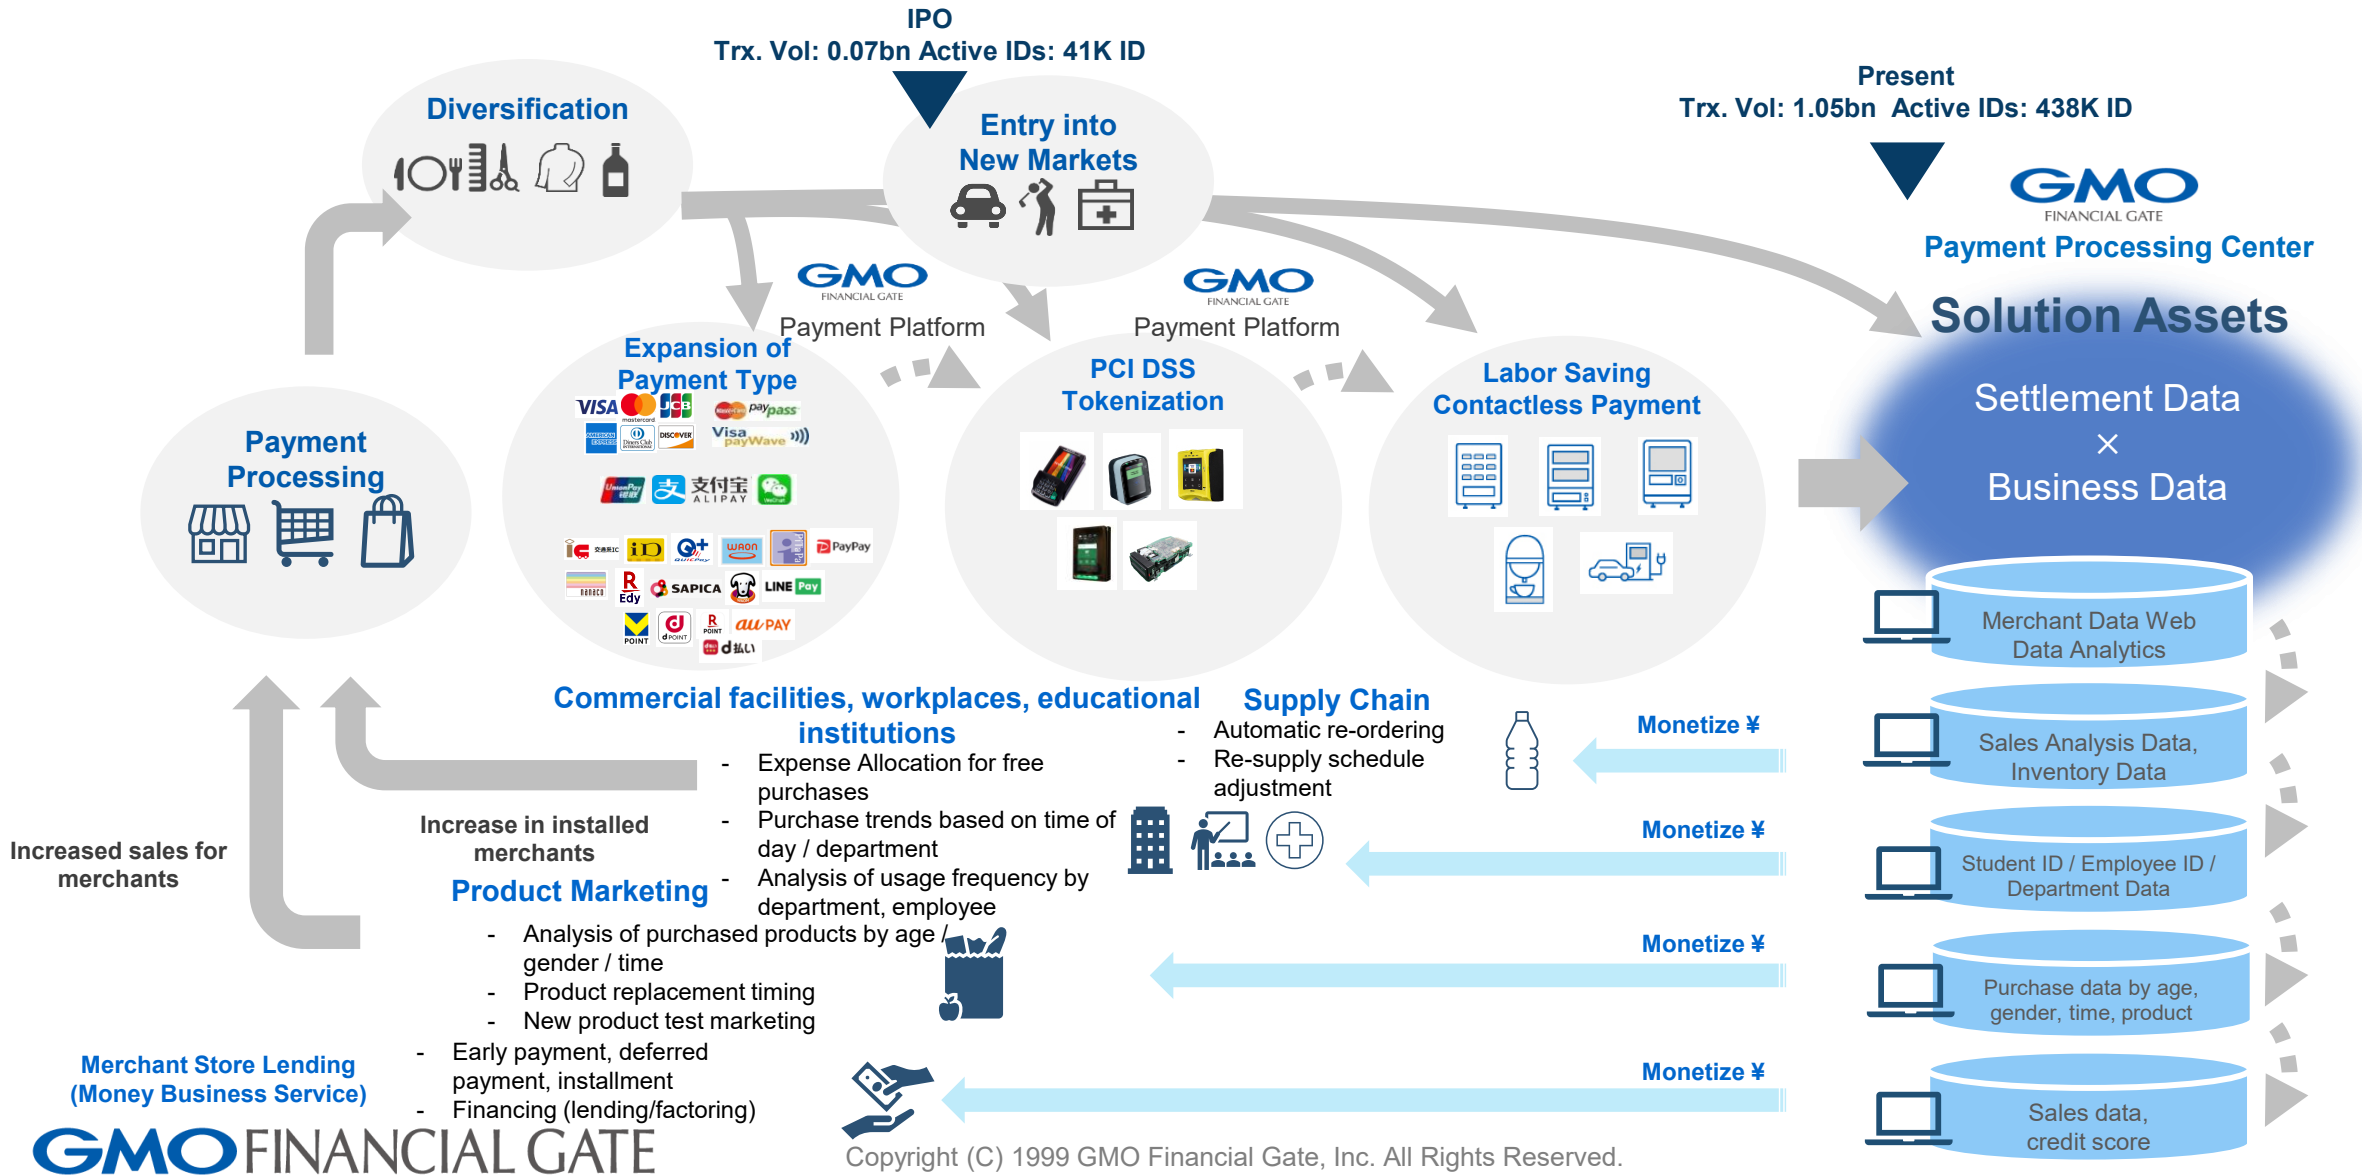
IPO
Trx. Vol: 0.07bn Active IDs: 41K ID

Present
Trx. Vol: 1.05bn Active IDs: 438K ID

Diversification

Entry into New Markets

GMO FINANCIAL GATE
Payment Processing Center

Solution Assets

Settlement Data
×
Business Data

GMO FINANCIAL GATE
Payment Platform

GMO FINANCIAL GATE
Payment Platform

Expansion of Payment Type

VISA JCB paypass AMERICAN EXPRESS DISCOVER Visa payWave UnionPay 支付宝 ALIPAY iD QUICPay WAON PayPay nanaco R Edy SAPICA LINE Pay POINT d POINT R POINT au PAY d払い

PCI DSS Tokenization

Labor Saving Contactless Payment

Payment Processing

Merchant Data Web Data Analytics

Sales Analysis Data, Inventory Data

Student ID / Employee ID / Department Data

Purchase data by age, gender, time, product

Sales data, credit score

Commercial facilities, workplaces, educational institutions
- Expense Allocation for free purchases
- Purchase trends based on time of day / department
- Analysis of usage frequency by department, employee

Supply Chain
- Automatic re-ordering
- Re-supply schedule adjustment

Monetize ¥

Monetize ¥

Monetize ¥

Monetize ¥

Increase in installed merchants

Increased sales for merchants

Product Marketing
- Analysis of purchased products by age / gender / time
- Product replacement timing
- New product test marketing

Merchant Store Lending (Money Business Service)
- Early payment, deferred payment, installment
- Financing (lending/factoring)

GMO FINANCIAL GATE

Copyright (C) 1999 GMO Financial Gate, Inc. All Rights Reserved.